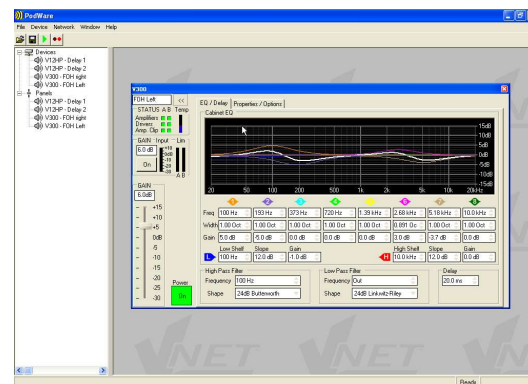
PodWare
File Device Network Window Help
Devices
V12HP - Delay 1
V12HP - Delay 2
V300 - FOH right
V300 - FOH Left
Panels
V12HP - Delay 1
V12HP - Delay 2
V300 - FOH right
V300 - FOH Left

V300
FOH Left <<
STATUS A B Temp
Amplifiers
Drivers
Amp. Clip
GAIN Input Lim
6.0 dB
On
GAIN
6.0dB
+15
+10
+5
0dB
-5
-10
-15
-20
-25
-30
A B
Power
On

EQ / Delay | Properties / Options
Cabinet EQ
15dB
10dB
5dB
0dB
-5dB
-10dB
-15dB
20 50 100 200 500 1k 2k 5k 10k 20kHz
1 2 3 4 5 6 7 8
| Freq | 100 Hz | 193 Hz | 373 Hz | 720 Hz | 1.39 kHz | 2.68 kHz | 5.18 kHz | 10.0 kHz |
|---|---|---|---|---|---|---|---|---|
| Width | 1.00 Oct | 1.00 Oct | 1.00 Oct | 1.00 Oct | 1.00 Oct | 0.891 Oc | 1.00 Oct | 1.00 Oct |
| Gain | 5.0 dB | -5.0 dB | 0.0 dB | 0.0 dB | 0.0 dB | 3.0 dB | -2.7 dB | 0.0 dB |

Low Shelf Slope Gain
L 100 Hz 12.0 dB -1.0 dB
High Shelf Slope Gain
H 10.0 kHz 12.0 dB 0.0 dB
High Pass Filter
Frequency 100 Hz
Shape 24dB Butterworth
Low Pass Filter
Frequency Out
Shape 24dB Linkwitz-Riley
Delay
20.0 ms
NET NET
Ready